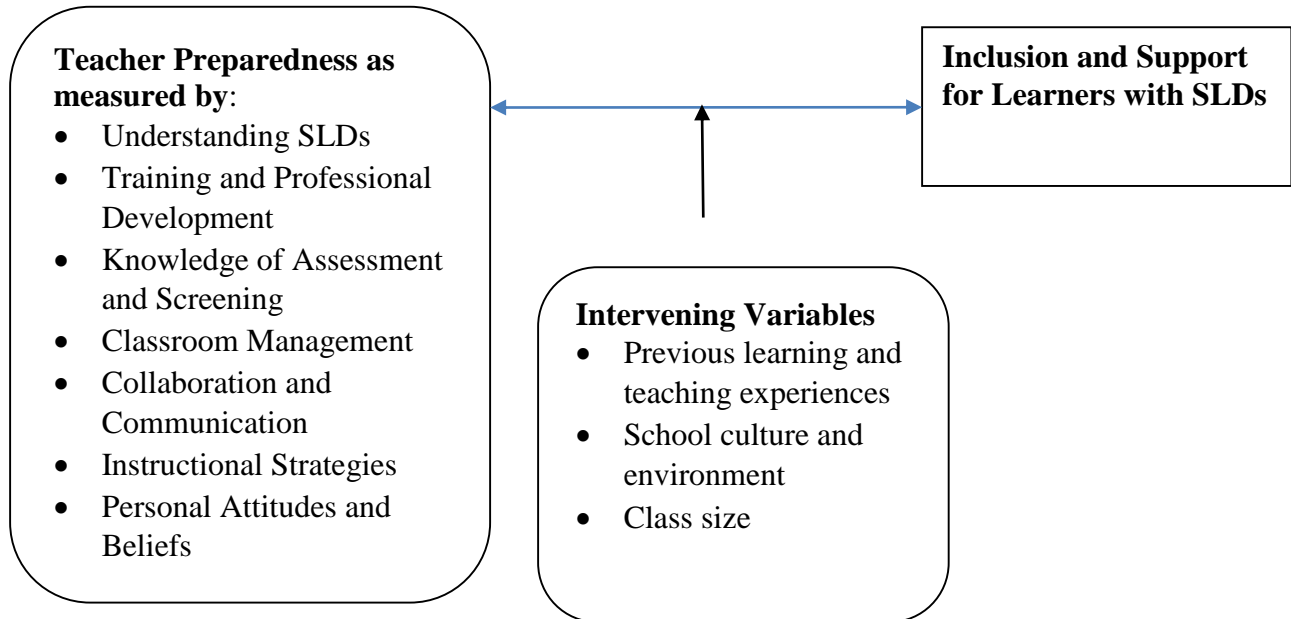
**Teacher Preparedness as measured by**:
- Understanding SLDs
- Training and Professional Development
- Knowledge of Assessment and Screening
- Classroom Management
- Collaboration and Communication
- Instructional Strategies
- Personal Attitudes and Beliefs

**Inclusion and Support for Learners with SLDs**

**Intervening Variables**
- Previous learning and teaching experiences
- School culture and environment
- Class size